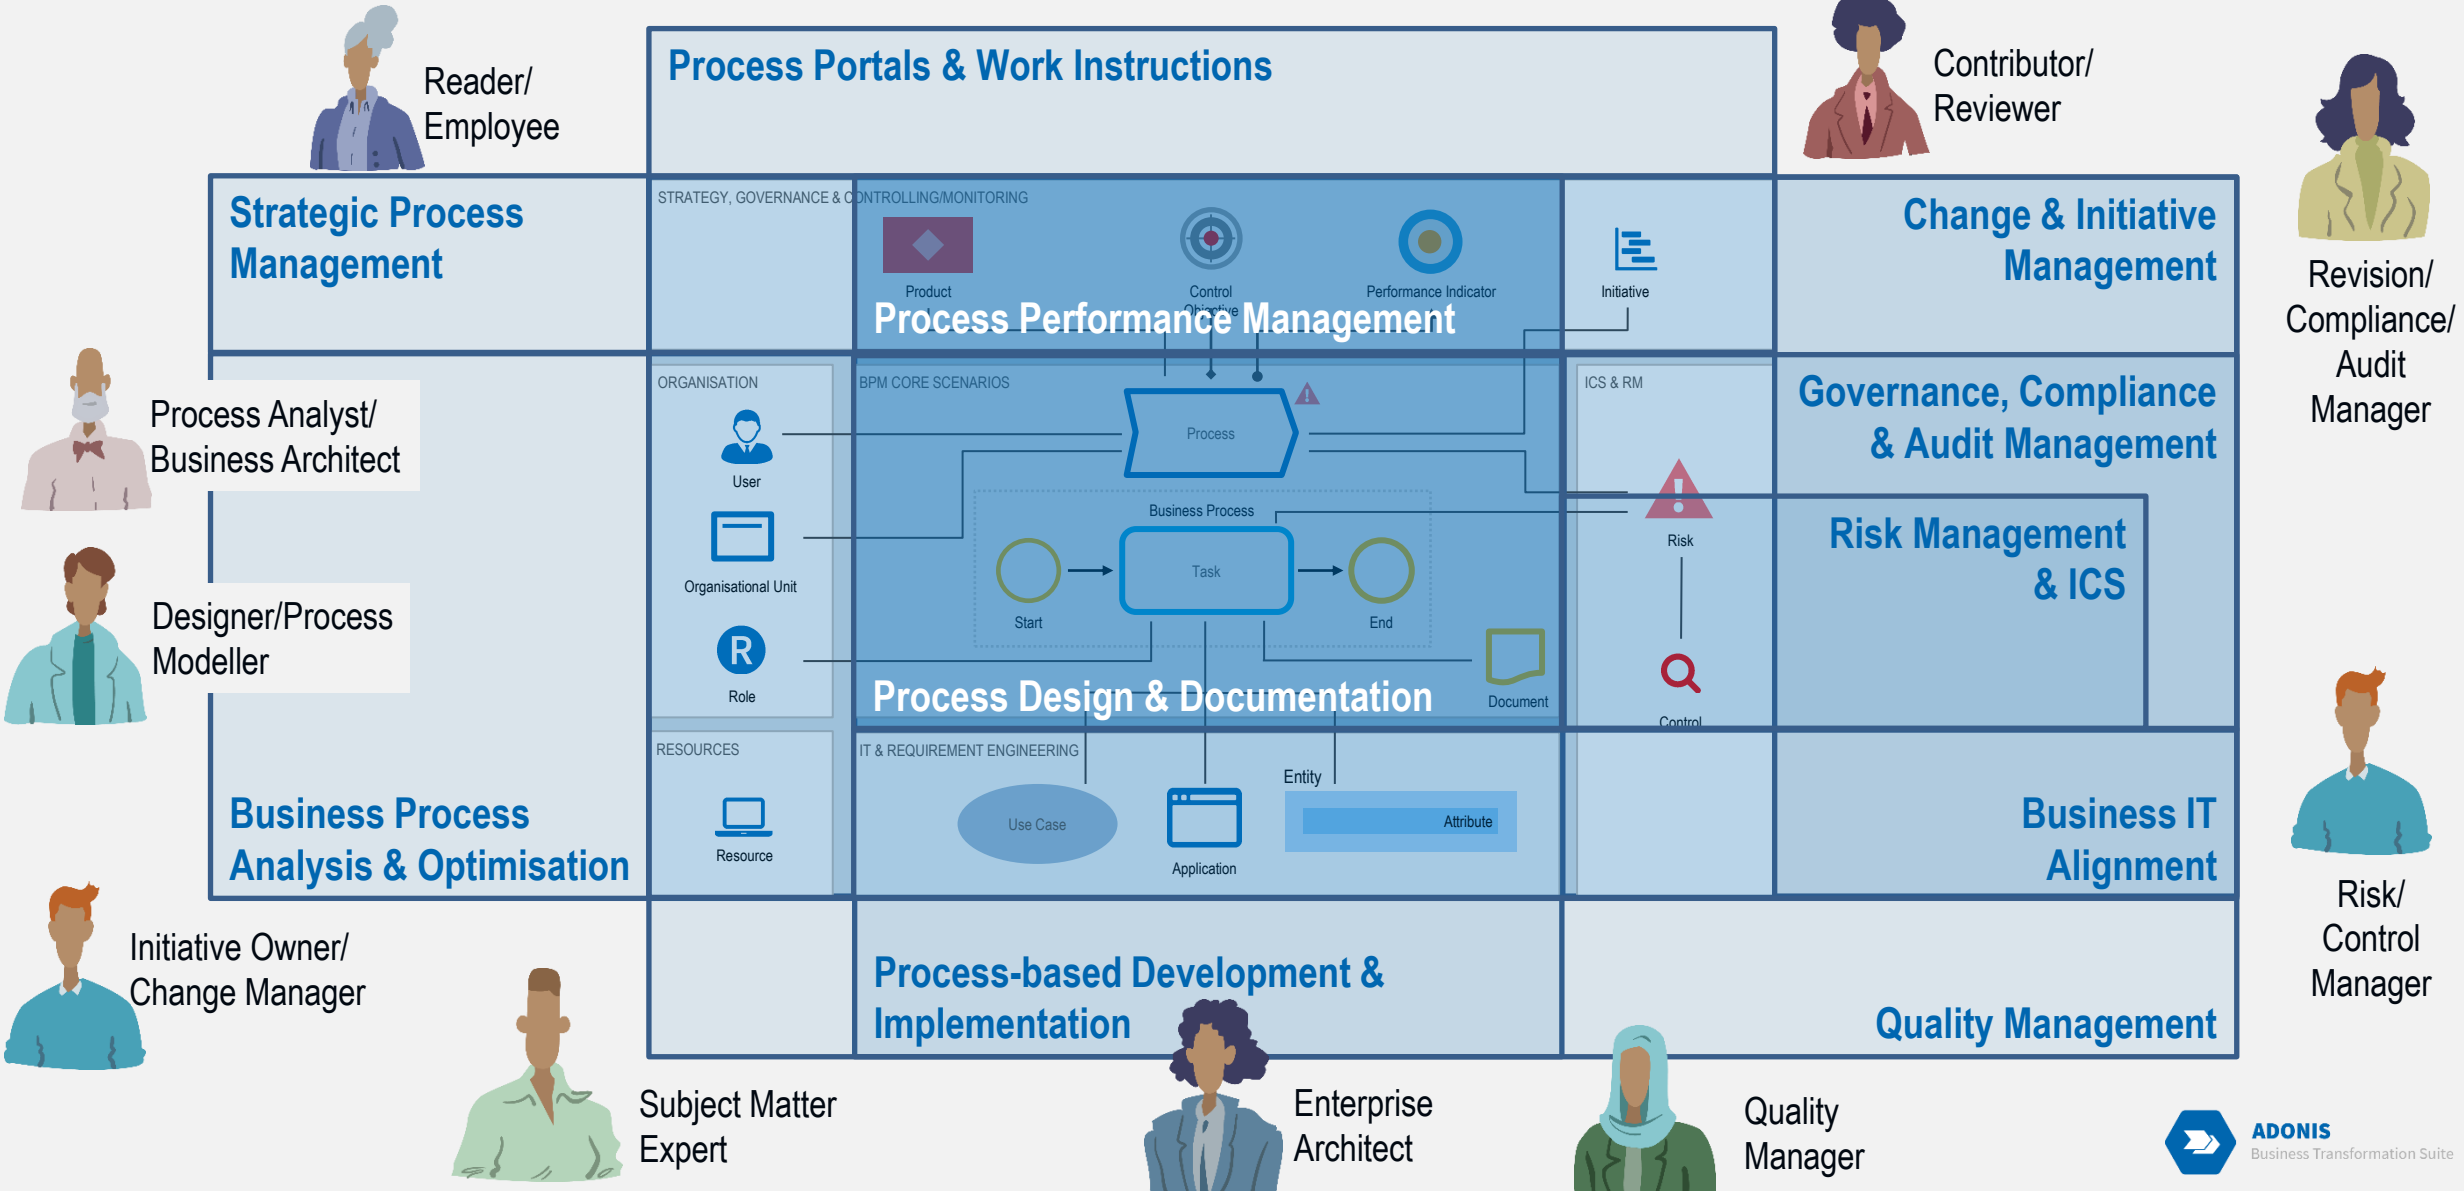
Reader/ Employee

Process Portals & Work Instructions

Contributor/ Reviewer

Revision/ Compliance/ Audit Manager

Strategic Process Management

STRATEGY, GOVERNANCE & CONTROLLING/MONITORING

Product

Control Objective

Performance Indicator

Process Performance Management

Initiative

Change & Initiative Management

Process Analyst/ Business Architect

ORGANISATION

User

Organisational Unit

Role

BPM CORE SCENARIOS

Process

Business Process

Start

Task

End

Document

Process Design & Documentation

ICS & RM

Risk

Control

Governance, Compliance & Audit Management

Risk Management & ICS

Designer/Process Modeller

RESOURCES

Resource

IT & REQUIREMENT ENGINEERING

Use Case

Application

Entity

Attribute

Business Process Analysis & Optimisation

Business IT Alignment

Risk/ Control Manager

Initiative Owner/ Change Manager

Process-based Development & Implementation

Quality Management

Subject Matter Expert

Enterprise Architect

Quality Manager

ADONIS
Business Transformation Suite